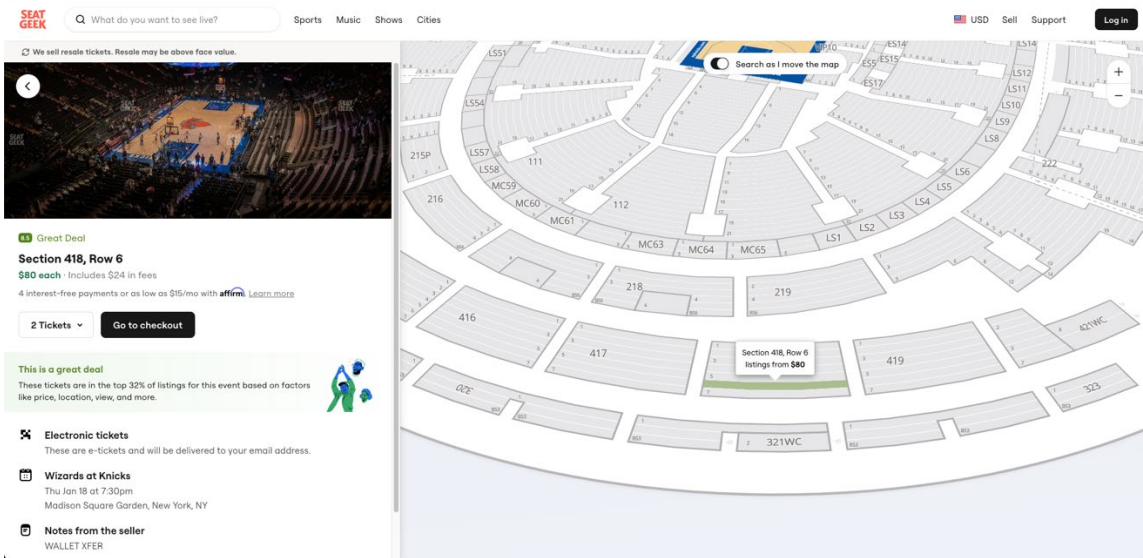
SEAT GEEK
What do you want to see live?
Sports Music Shows Cities
USD Sell Support Log in

We sell resale tickets. Resale may be above face value.

8.5 Great Deal
Section 418, Row 6
$80 each · Includes $24 in fees
4 interest-free payments or as low as $15/mo with affirm. Learn more

2 Tickets
Go to checkout

This is a great deal
These tickets are in the top 32% of listings for this event based on factors like price, location, view, and more.

Electronic tickets
These are e-tickets and will be delivered to your email address.

Wizards at Knicks
Thu Jan 18 at 7:30pm
Madison Square Garden, New York, NY

Notes from the seller
WALLET XFER

Search as I move the map
+
−

LS51 ES10 ES14 ES15 LS14 ES5 LS12 ES17 LS11 LS10 LS9 LS54 LS8 LS57 111 LS58 215P 222 LS6 MC59 LS5 216 MC60 112 LS4 MC61 LS3 LS2 MC63 MC64 MC65 LS1 218 219 416 421WC 417 Section 418, Row 6 listings from $80 419 323 321WC